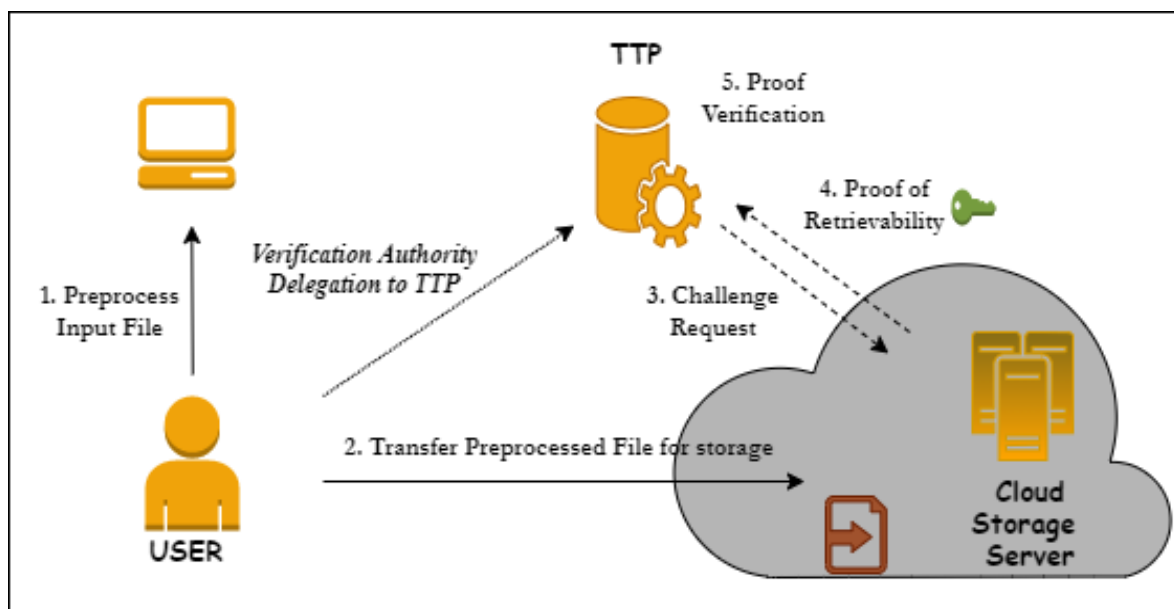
TTP

5. Proof Verification

4. Proof of Retrievability

Verification Authority Delegation to TTP

1. Preprocess Input File

3. Challenge Request

2. Transfer Preprocessed File for storage

USER

Cloud Storage Server